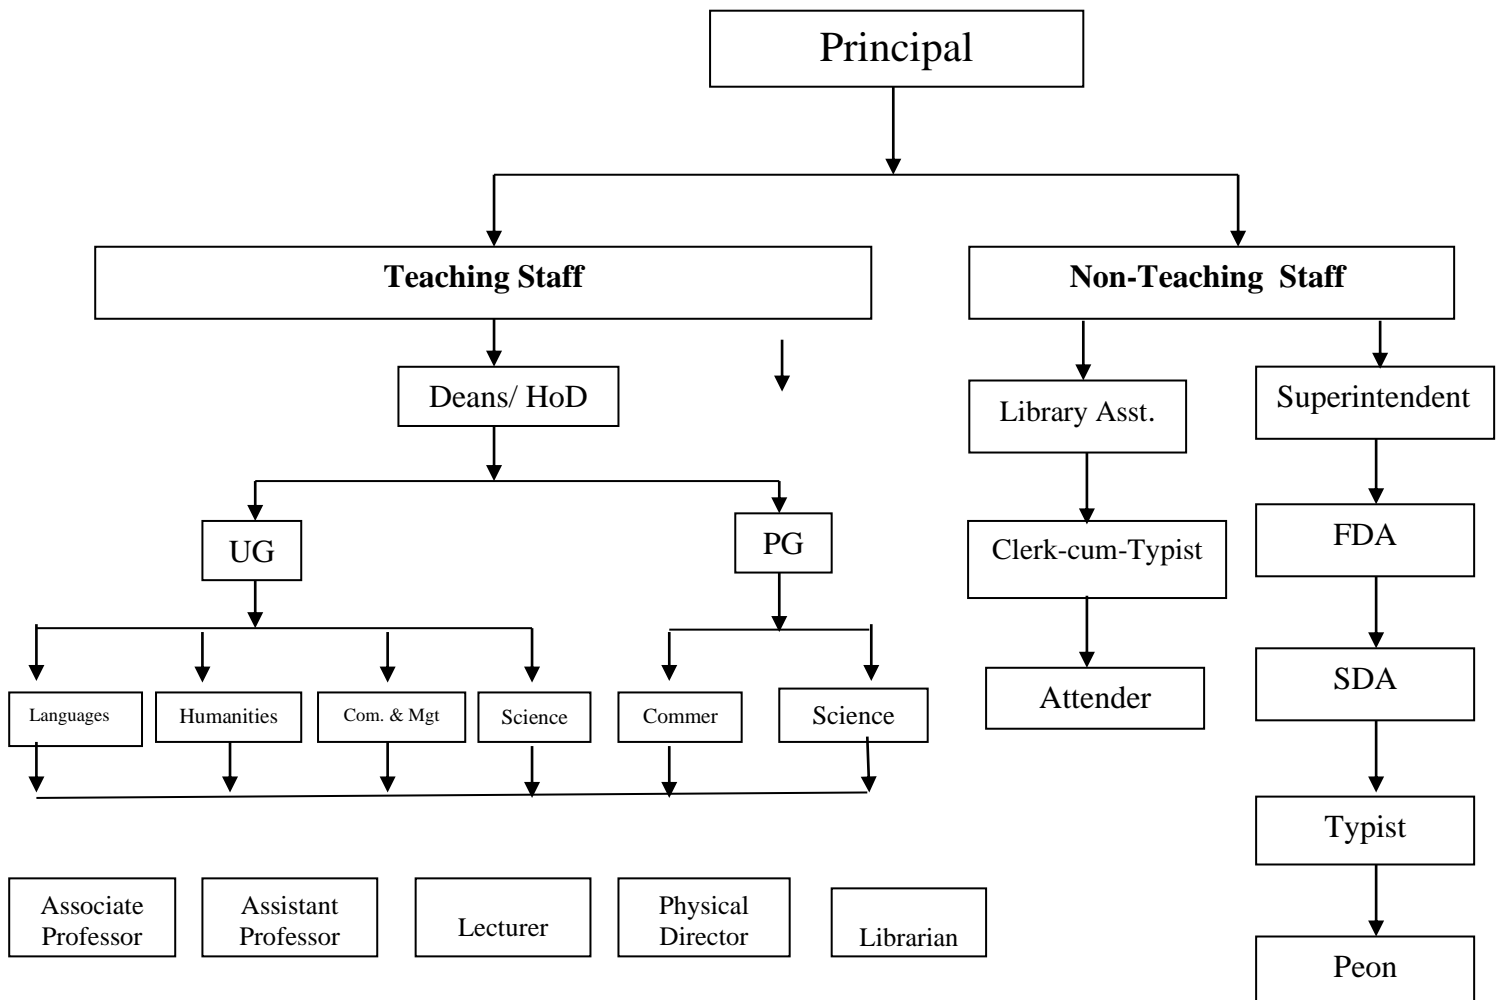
Principal

Teaching Staff

Non-Teaching Staff

Deans/ HoD

UG

PG

Languages

Humanities

Com. & Mgt

Science

Commer

Science

Associate Professor

Assistant Professor

Lecturer

Physical Director

Librarian

Library Asst.

Clerk-cum-Typist

Attender

Superintendent

FDA

SDA

Typist

Peon